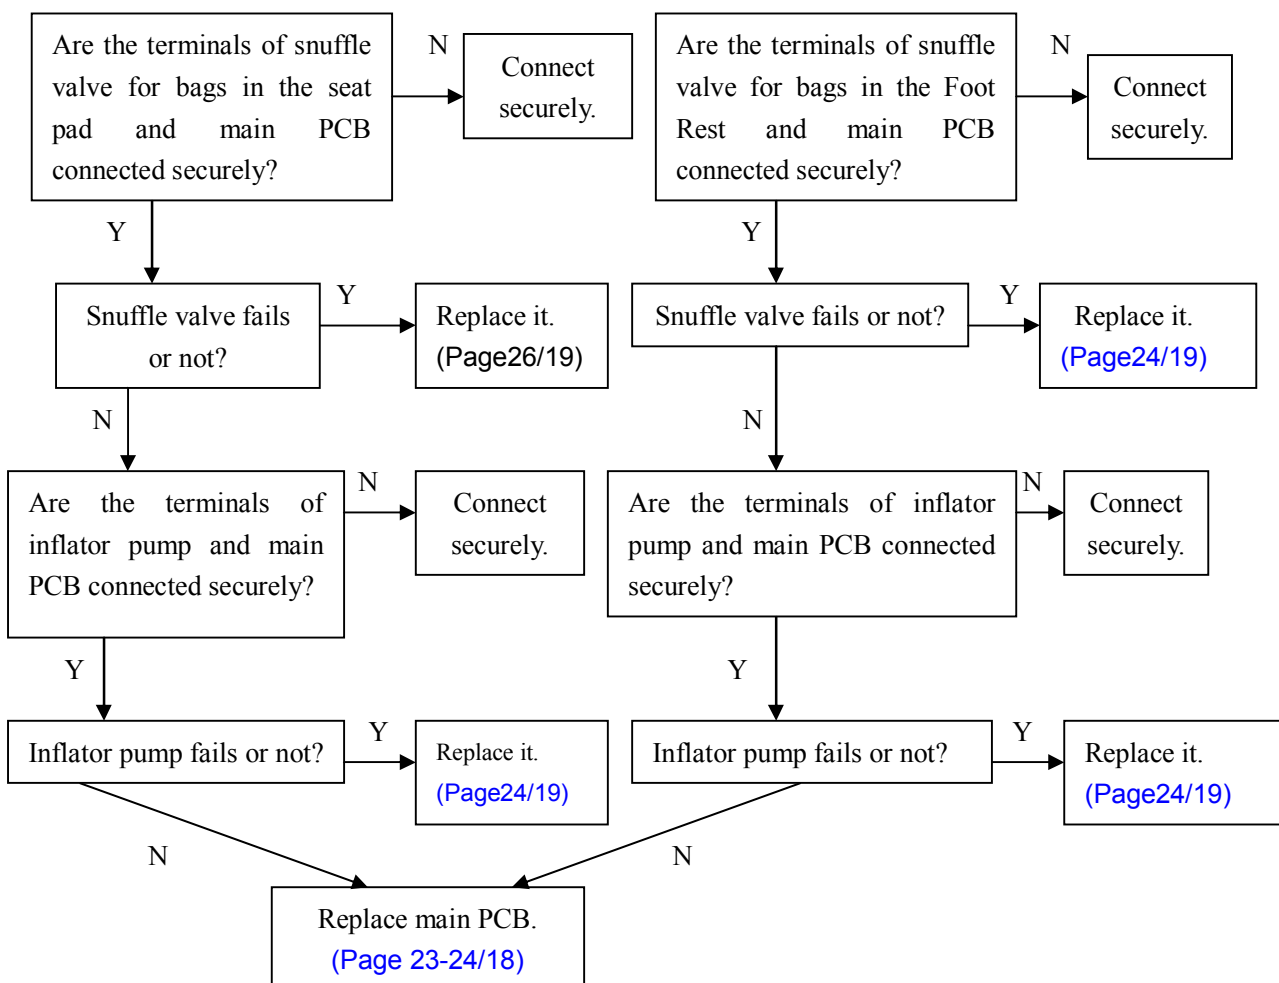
Are the terminals of snuffle valve for bags in the seat pad and main PCB connected securely?

N

Connect securely.

Y

Snuffle valve fails or not?

Y

Replace it. (Page26/19)

N

Are the terminals of inflator pump and main PCB connected securely?

N

Connect securely.

Y

Inflator pump fails or not?

Y

Replace it. (Page24/19)

N

Are the terminals of snuffle valve for bags in the Foot Rest and main PCB connected securely?

N

Connect securely.

Y

Snuffle valve fails or not?

Y

Replace it. (Page24/19)

N

Are the terminals of inflator pump and main PCB connected securely?

N

Connect securely.

Y

Inflator pump fails or not?

Y

Replace it. (Page24/19)

N

Replace main PCB. (Page 23-24/18)